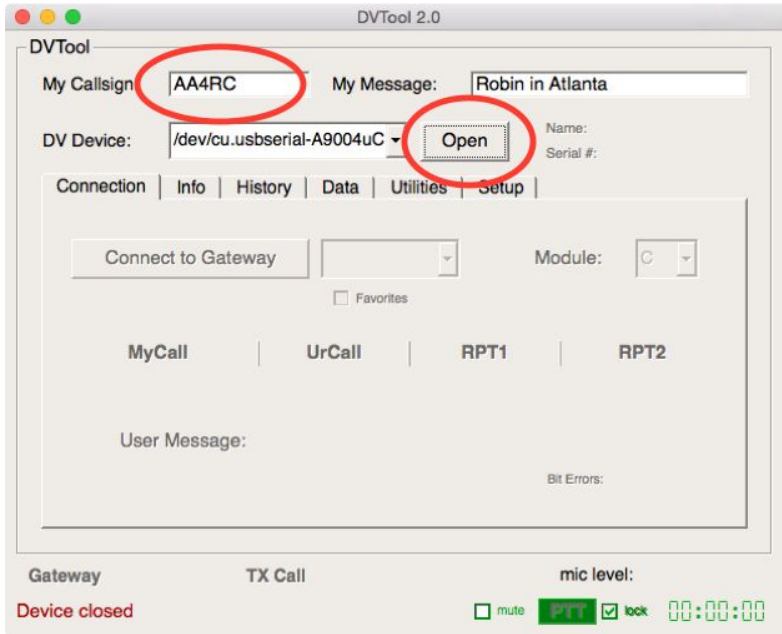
DVTool 2.0

DVTool

My Callsign AA4RC My Message: Robin in Atlanta

DV Device: /dev/cu.usbserial-A9004uC Open Name: Serial #:

Connection | Info | History | Data | Utilities | Setup

Connect to Gateway Module: C

Favorites

MyCall | UrCall | RPT1 | RPT2

User Message:

Bit Errors:

Gateway TX Call mic level:

Device closed mute PTT lock 00:00:00